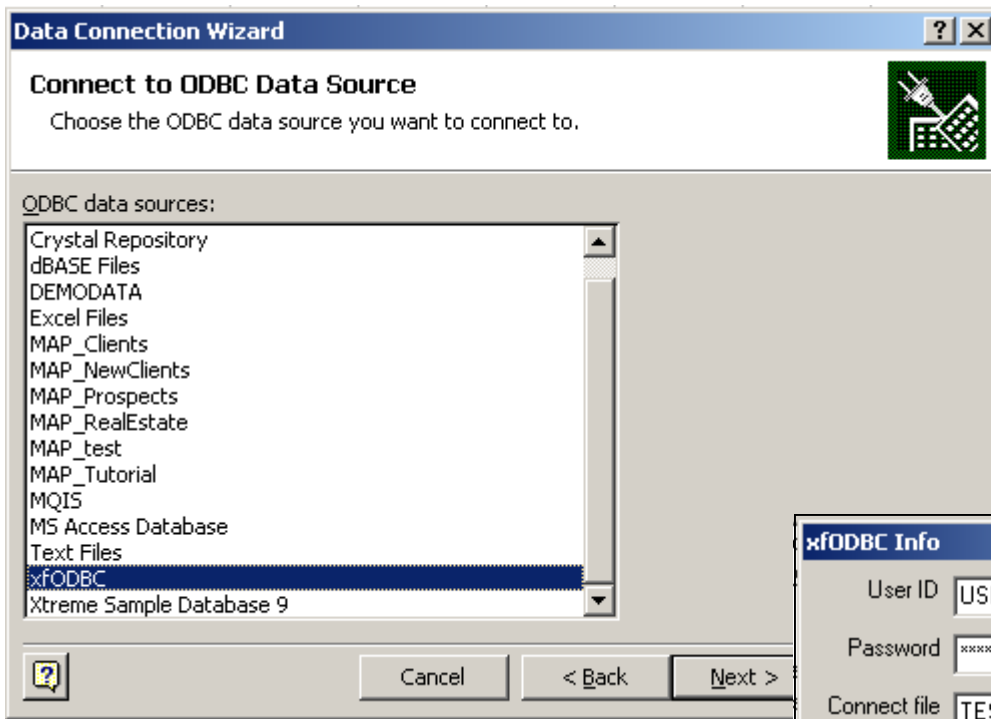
Data Connection Wizard
? X

Connect to ODBC Data Source
Choose the ODBC data source you want to connect to.

ODBC data sources:
Crystal Repository
dBASE Files
DEMODATA
Excel Files
MAP_Clients
MAP_NewClients
MAP_Prospects
MAP_RealEstate
MAP_test
MAP_Tutorial
MQIS
MS Access Database
Text Files
xfODBC
Xtreme Sample Database 9

Cancel
< Back
Next >

xfODBC Info
User ID US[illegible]
Password ****
Connect file TE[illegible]